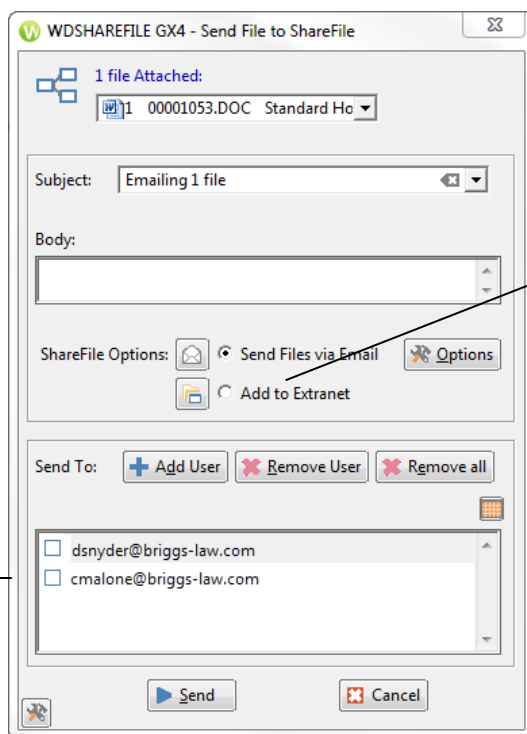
WDSHAREFILE GX4 - Send File to ShareFile

1 file Attached:

1 00001053.DOC Standard Ho

Subject: Emailing 1 file

Body:

ShareFile Options: Send Files via Email

Options

Add to Extranet

Send To: Add User Remove User Remove all

dsnyder@briggs-law.com

cmalone@briggs-law.com

Send Cancel